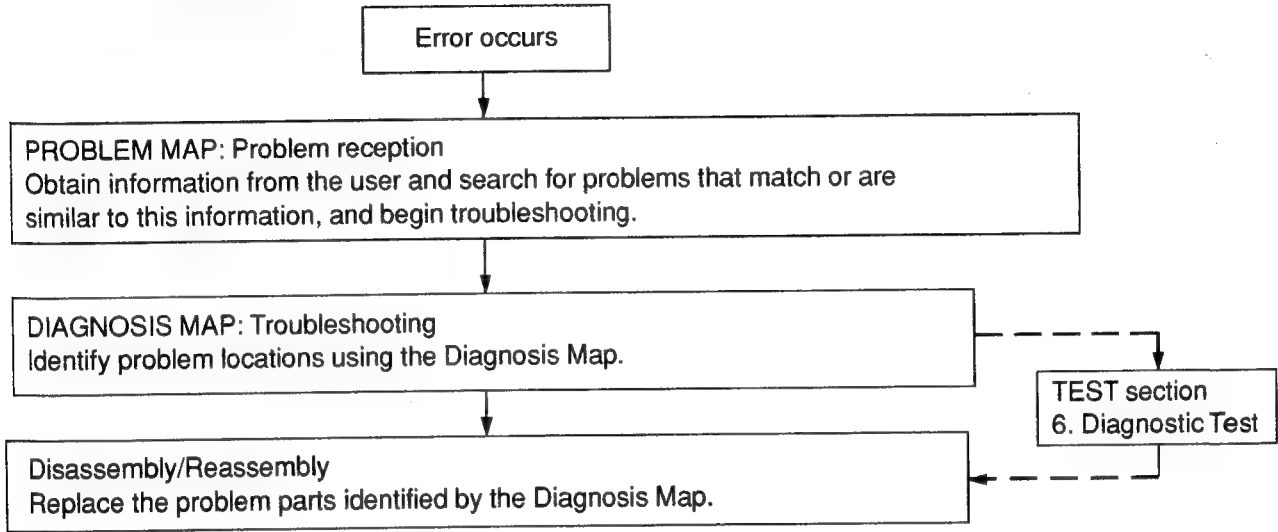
Error occurs

PROBLEM MAP: Problem reception
Obtain information from the user and search for problems that match or are similar to this information, and begin troubleshooting.

DIAGNOSIS MAP: Troubleshooting
Identify problem locations using the Diagnosis Map.

TEST section
6. Diagnostic Test

Disassembly/Reassembly
Replace the problem parts identified by the Diagnosis Map.